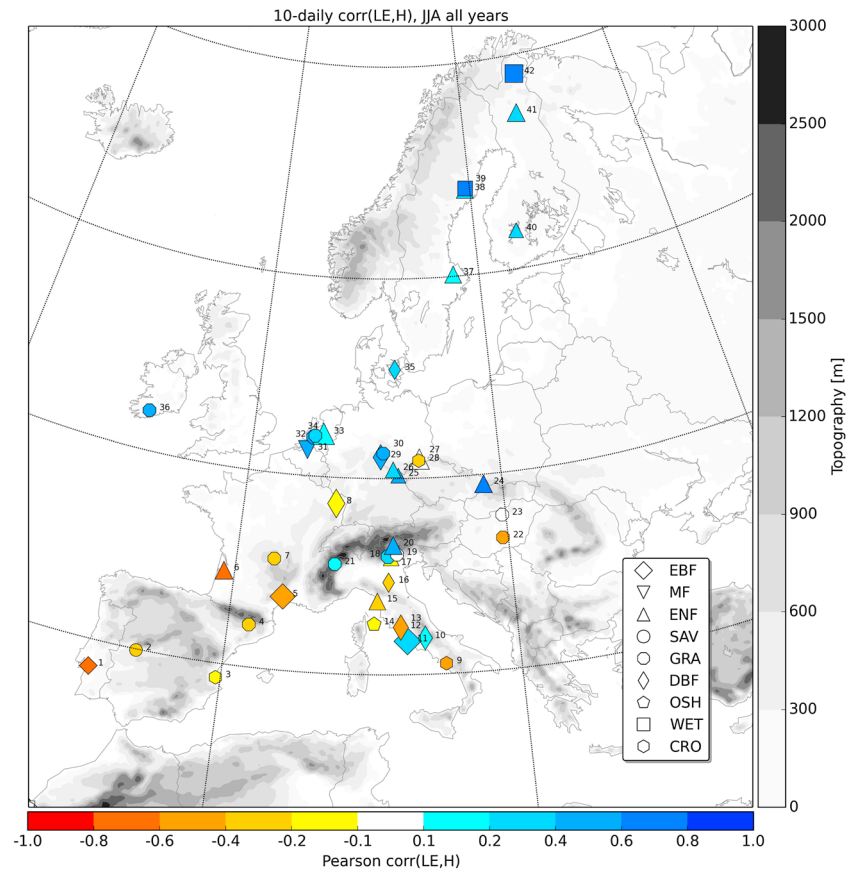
10-daily corr(LE,H), JJA all years

42
41
39
38
40
37
35
36
34
33
32
31
30
29
27
28
26
25
24
8
23
22
20
18
19
21
17
7
6
16
5
15
13
4
14
12
11
10
2
9
1
3

EBF
MF
ENF
SAV
GRA
DBF
OSH
WET
CRO

Topography [m]
3000
2500
2000
1500
1200
900
600
300
0

-1.0 -0.8 -0.6 -0.4 -0.2 -0.1 0.1 0.2 0.4 0.6 0.8 1.0
Pearson corr(LE,H)